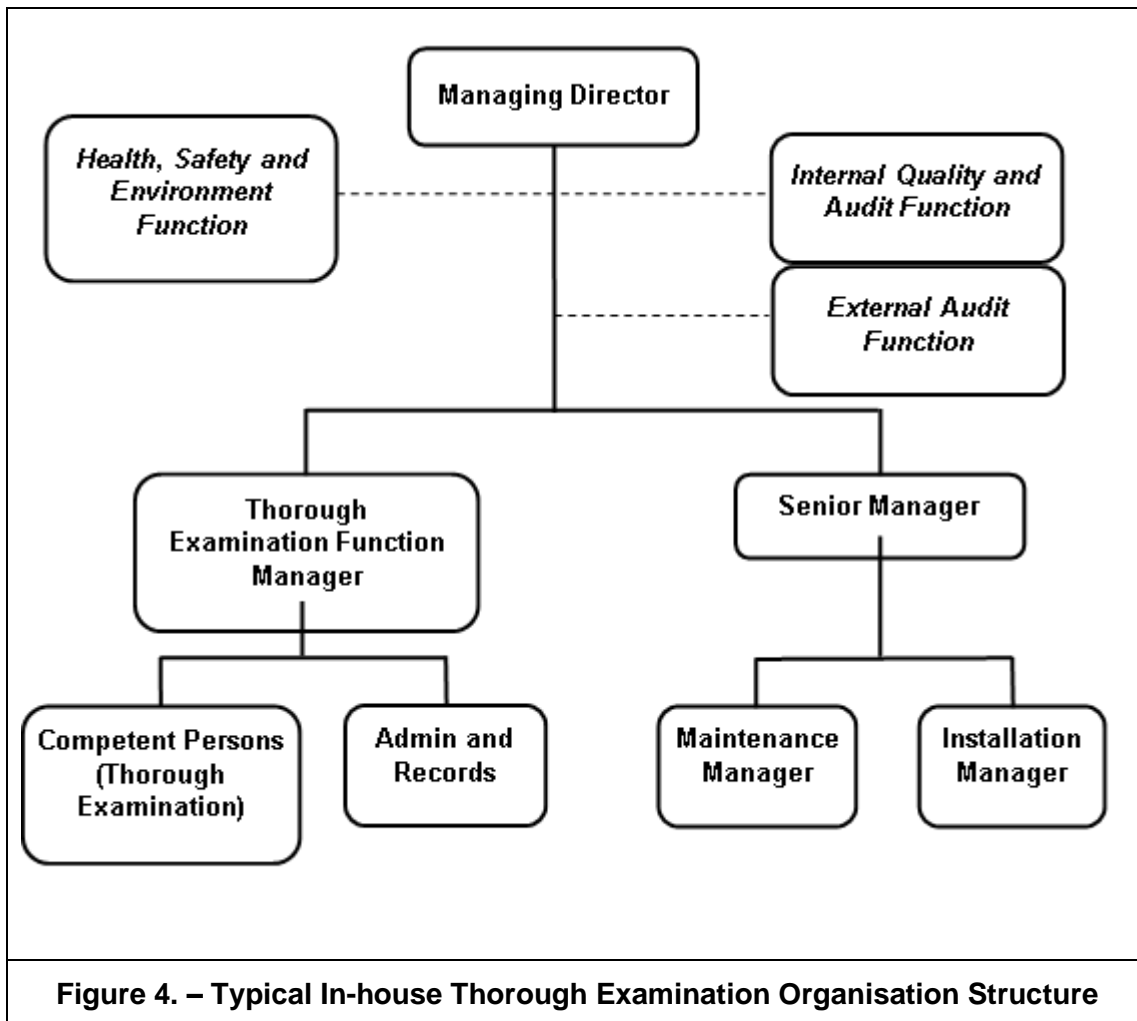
Managing Director

Health, Safety and Environment Function

Internal Quality and Audit Function

External Audit Function

Thorough Examination Function Manager

Senior Manager

Competent Persons (Thorough Examination)

Admin and Records

Maintenance Manager

Installation Manager

Figure 4. – Typical In-house Thorough Examination Organisation Structure